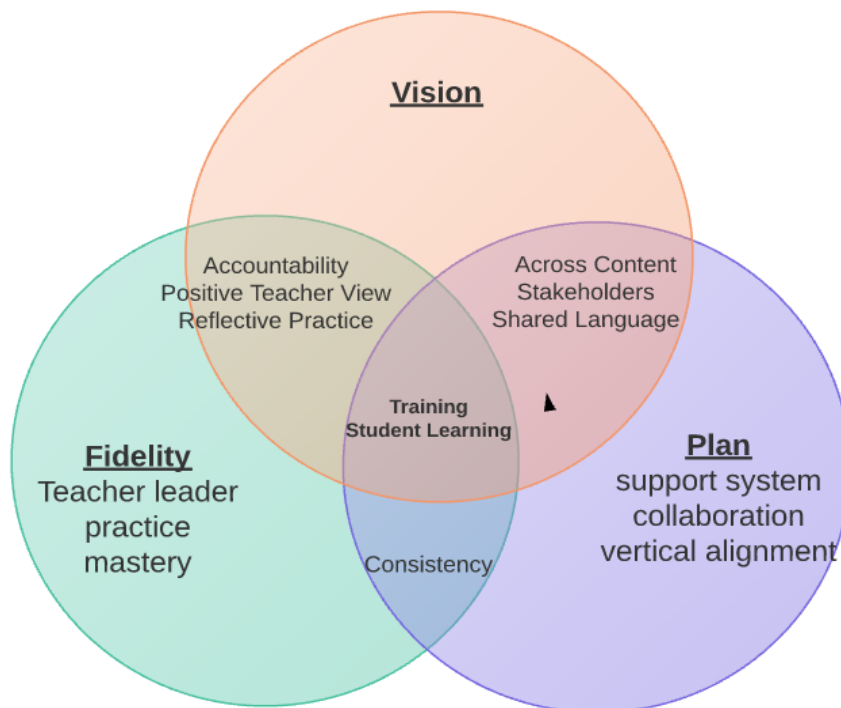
Vision

Accountability
Positive Teacher View
Reflective Practice

Across Content
Stakeholders
Shared Language

Training
Student Learning

Fidelity
Teacher leader
practice
mastery

Plan
support system
collaboration
vertical alignment

Consistency